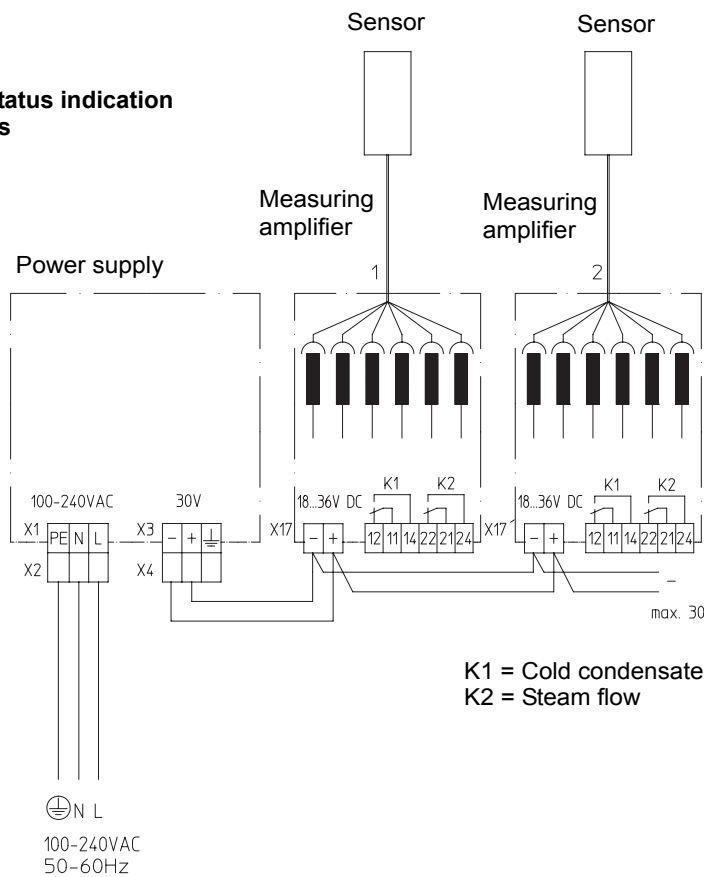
tatus indication
s

Sensor

Sensor

Measuring amplifier

Measuring amplifier

Power supply

1

2

100-240VAC

30V

X1

PE N L

X2

X3

− + ⏚

X4

18...36V DC

X17

− +

K1

K2

12 11 14 22 21 24

18...36V DC

X17

− +

K1

K2

12 11 14 22 21 24

−

max. 30

K1 = Cold condensate
K2 = Steam flow

⏚ N L

100-240VAC
50-60Hz